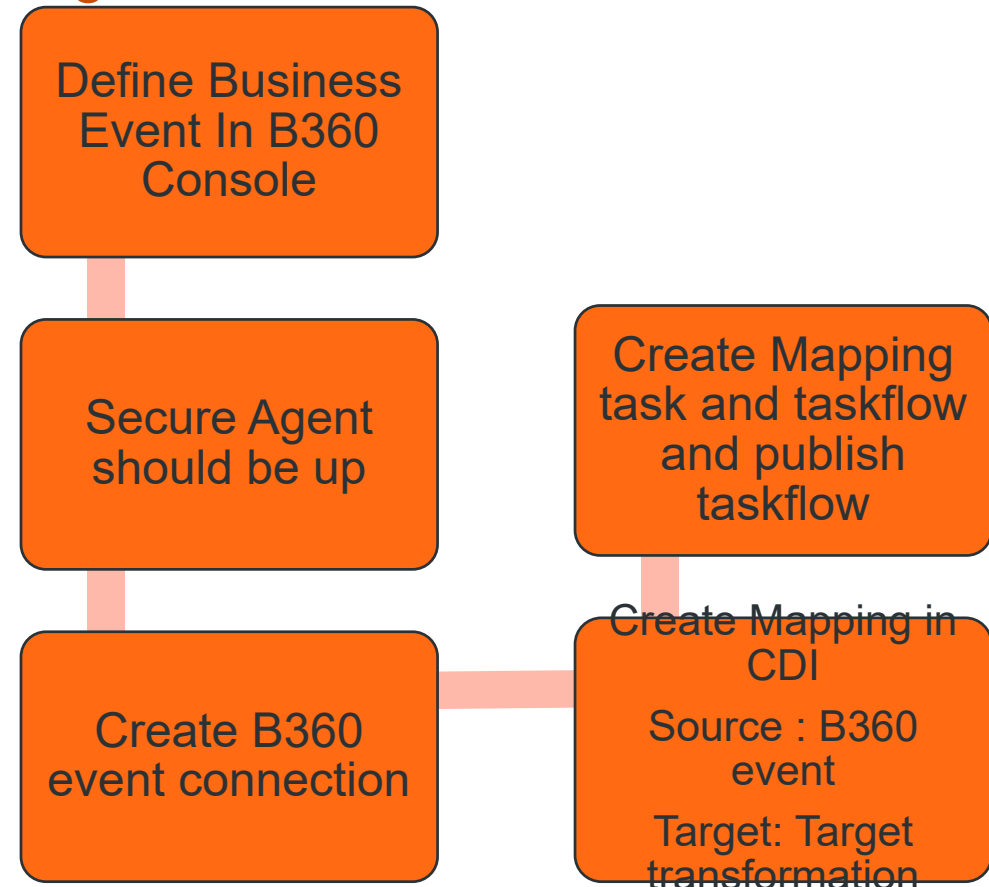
Define Business Event In B360 Console

Secure Agent should be up

Create B360 event connection

Create Mapping in CDI

Source : B360 event

Target: Target transformation

Create Mapping task and taskflow and publish taskflow